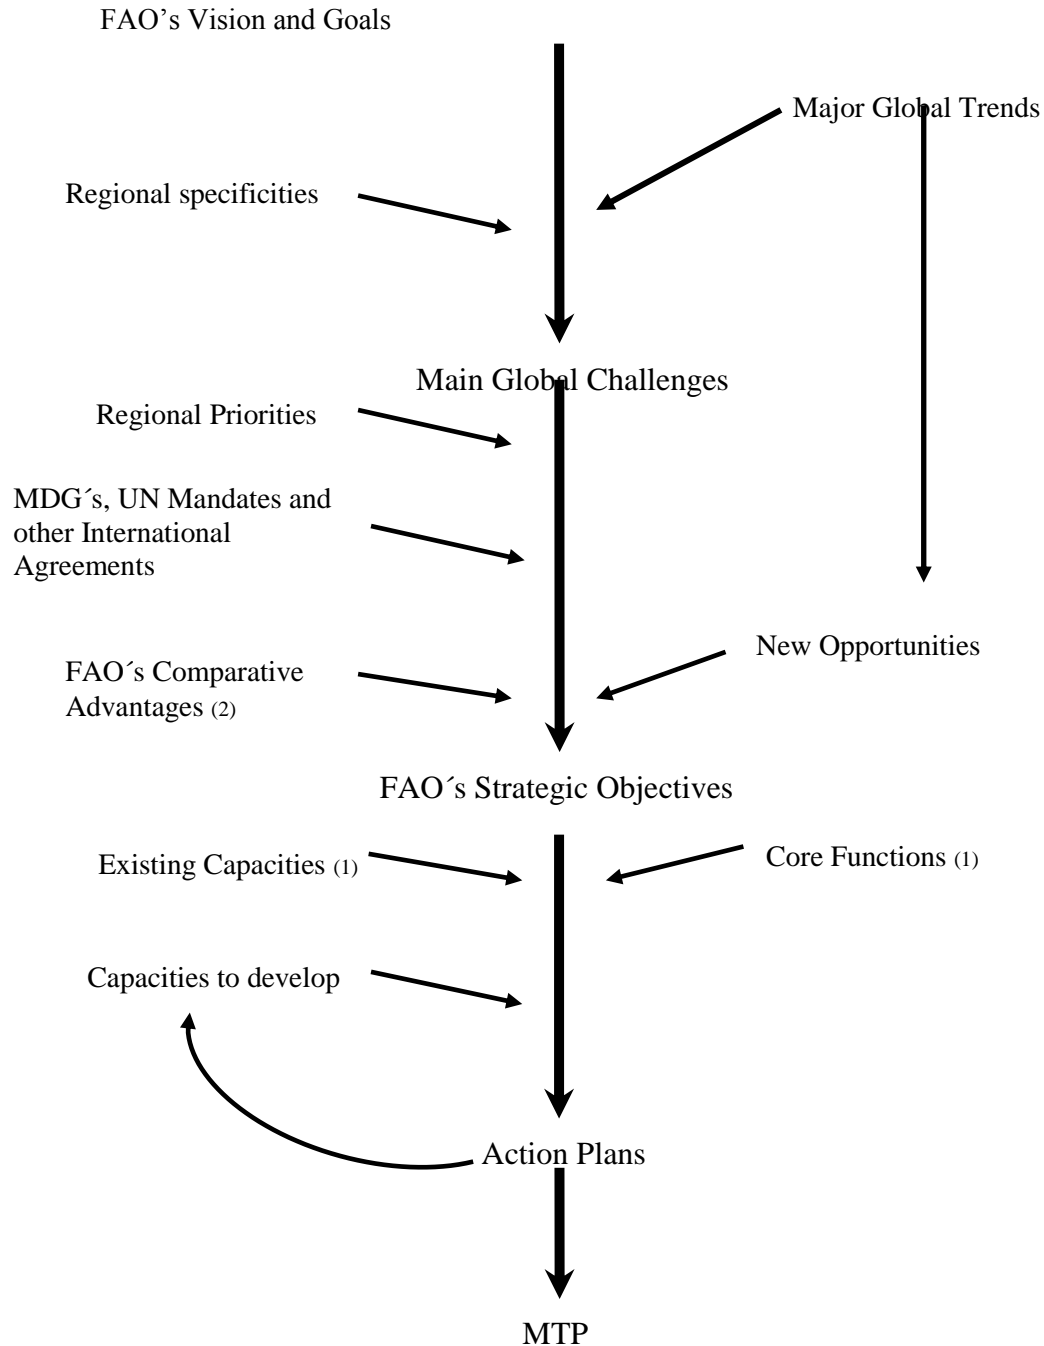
FAO's Vision and Goals

Major Global Trends

Regional specificities

Main Global Challenges

Regional Priorities

MDG´s, UN Mandates and other International Agreements

FAO´s Comparative Advantages (2)

New Opportunities

FAO´s Strategic Objectives

Existing Capacities (1)

Core Functions (1)

Capacities to develop

Action Plans

MTP